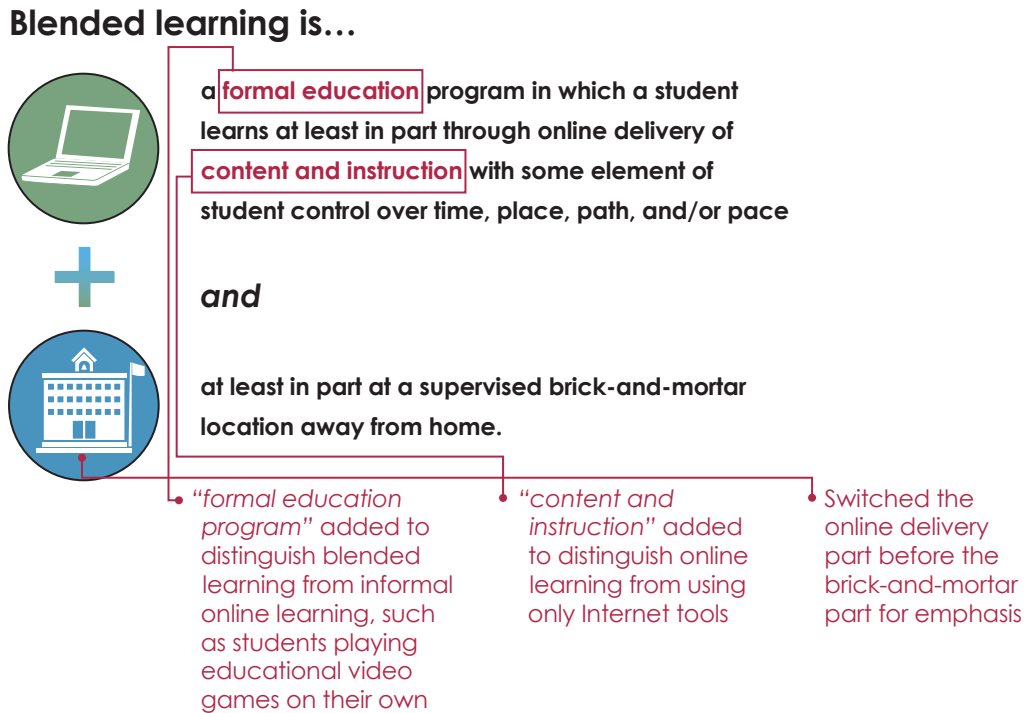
Blended learning is…

a formal education program in which a student learns at least in part through online delivery of content and instruction with some element of student control over time, place, path, and/or pace

and

at least in part at a supervised brick-and-mortar location away from home.

"formal education program" added to distinguish blended learning from informal online learning, such as students playing educational video games on their own

"content and instruction" added to distinguish online learning from using only Internet tools

Switched the online delivery part before the brick-and-mortar part for emphasis